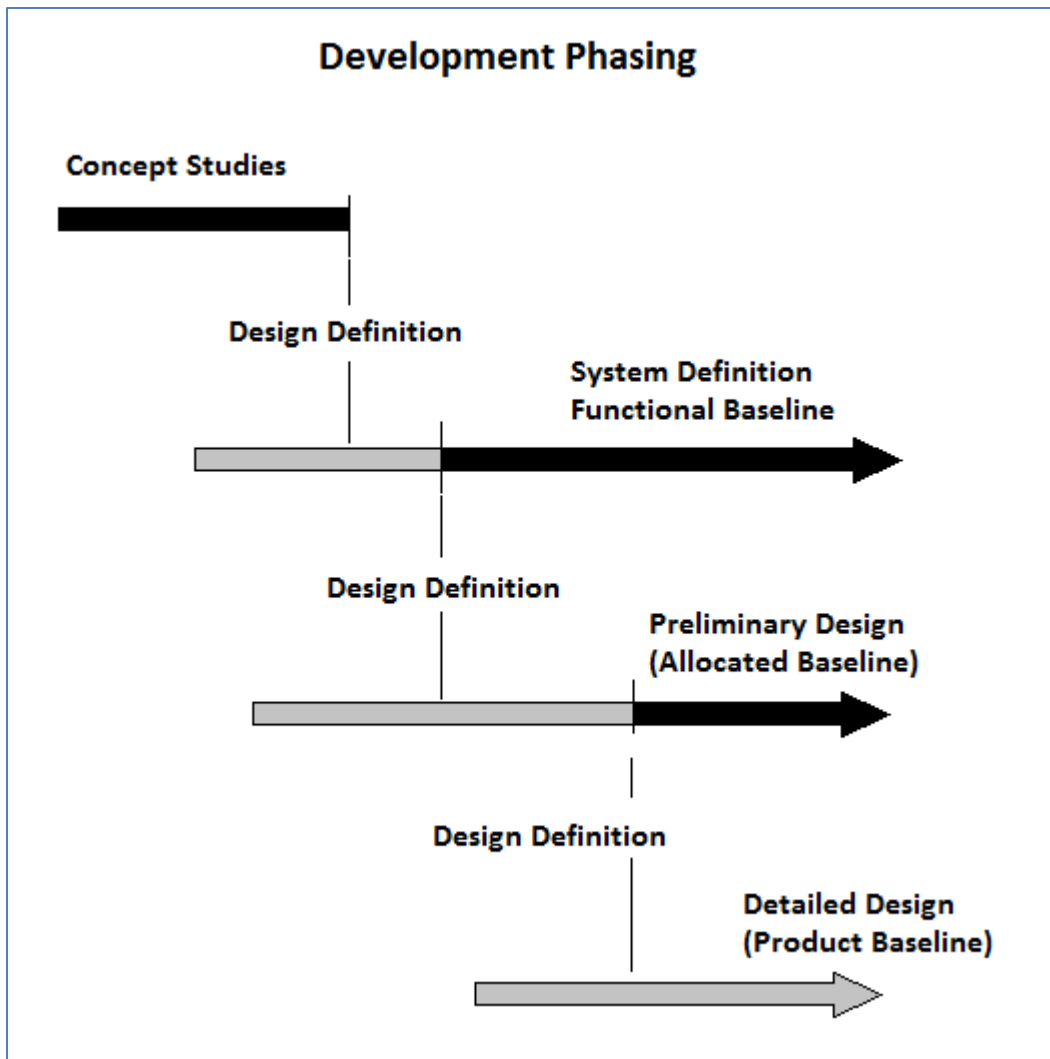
Development Phasing

Concept Studies

Design Definition

System Definition
Functional Baseline

Design Definition

Preliminary Design
(Allocated Baseline)

Design Definition

Detailed Design
(Product Baseline)